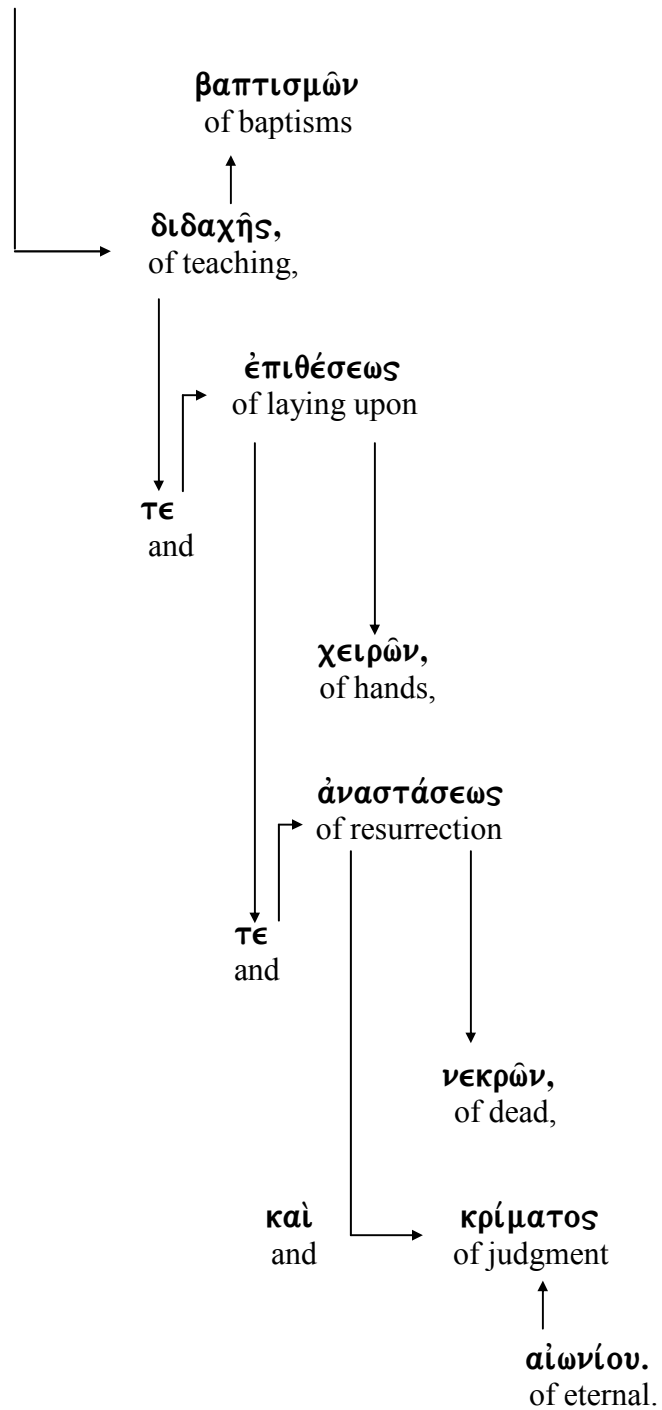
βαπτισμῶν
of baptisms

διδαχῆς,
of teaching,

ἐπιθέσεως
of laying upon

τε
and

χειρῶν,
of hands,

ἀναστάσεως
of resurrection

τε
and

νεκρῶν,
of dead,

καὶ
and

κρίματος
of judgment

αἰωνίου.
of eternal.